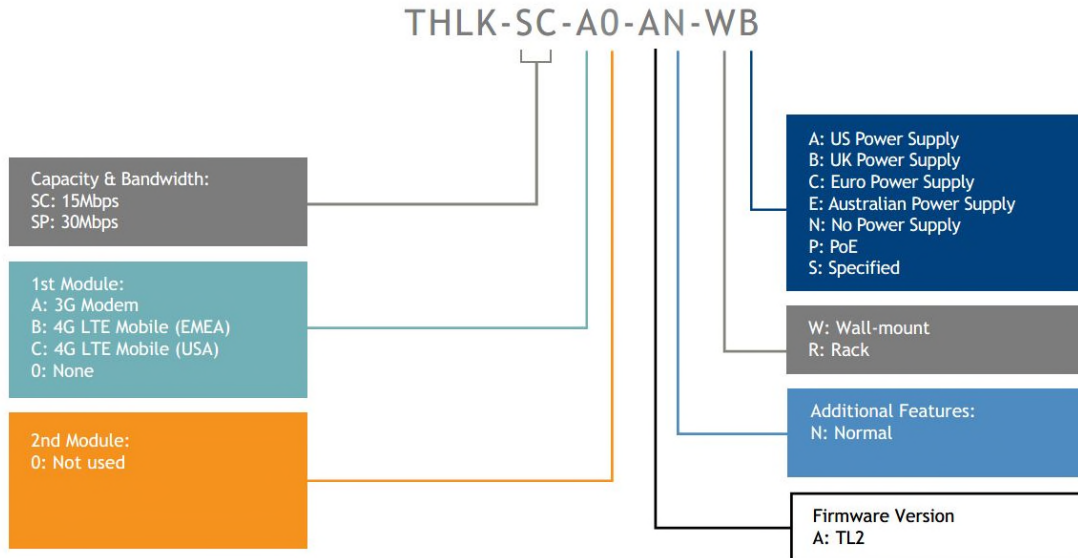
THLK-SC-A0-AN-WB

Capacity & Bandwidth:
SC: 15Mbps
SP: 30Mbps

1st Module:
A: 3G Modem
B: 4G LTE Mobile (EMEA)
C: 4G LTE Mobile (USA)
0: None

2nd Module:
0: Not used

A: US Power Supply
B: UK Power Supply
C: Euro Power Supply
E: Australian Power Supply
N: No Power Supply
P: PoE
S: Specified

W: Wall-mount
R: Rack

Additional Features:
N: Normal

Firmware Version
A: TL2